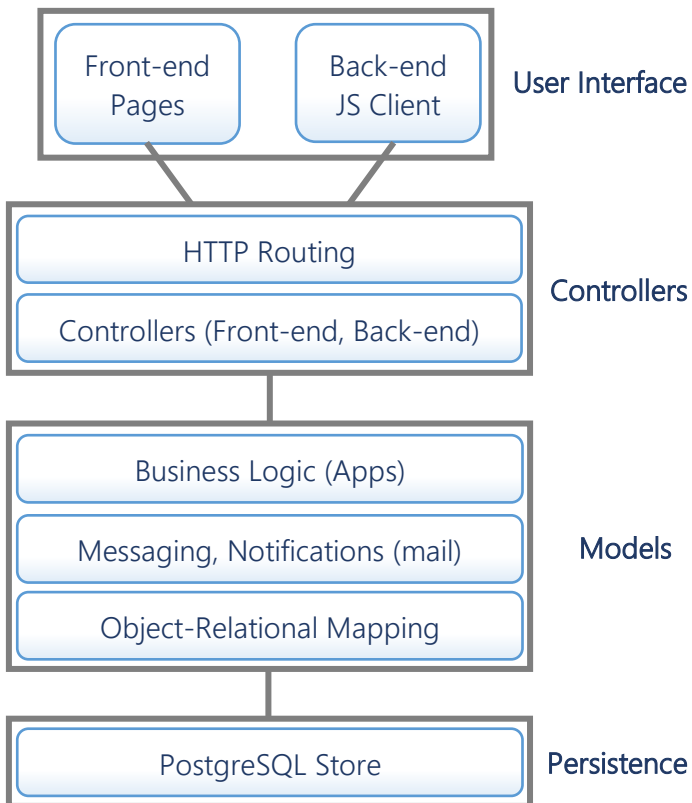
Front-end Pages

Back-end JS Client

User Interface

HTTP Routing

Controllers (Front-end, Back-end)

Controllers

Business Logic (Apps)

Messaging, Notifications (mail)

Object-Relational Mapping

Models

PostgreSQL Store

Persistence